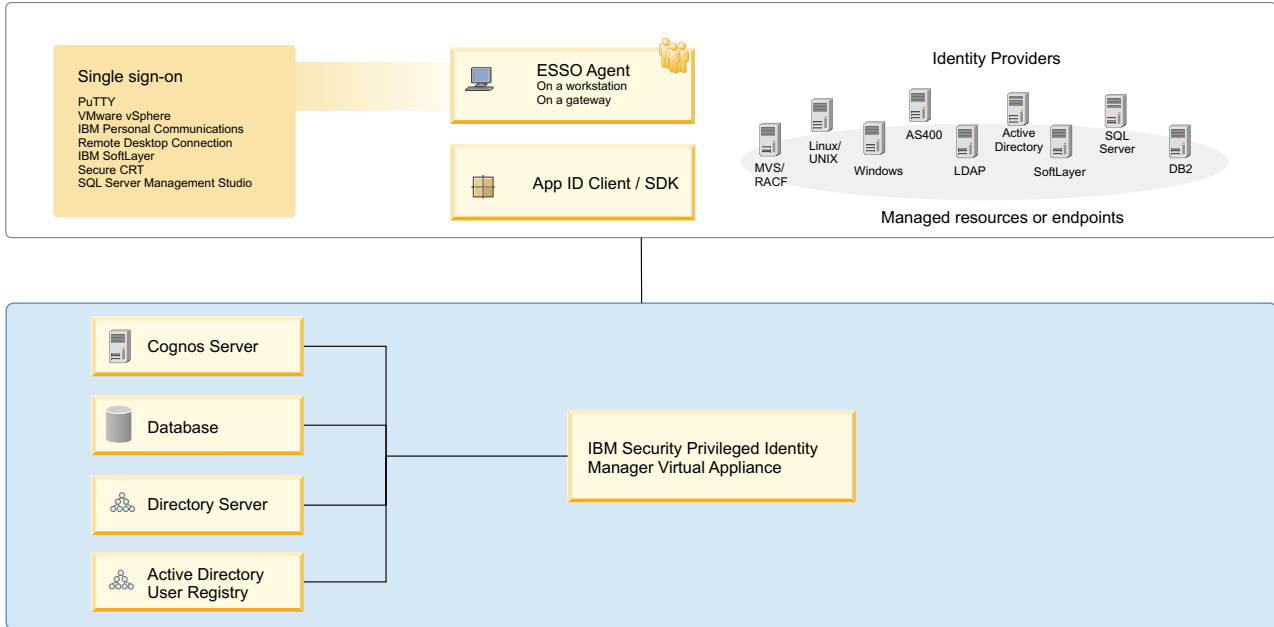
Single sign-on
PuTTY
VMware vSphere
IBM Personal Communications
Remote Desktop Connection
IBM SoftLayer
Secure CRT
SQL Server Management Studio

ESSO Agent
On a workstation
On a gateway

App ID Client / SDK

Identity Providers

MVS/ RACF
Linux/ UNIX
Windows
AS400
LDAP
Active Directory
SoftLayer
SQL Server
DB2

Managed resources or endpoints

Cognos Server

Database

Directory Server

Active Directory User Registry

IBM Security Privileged Identity Manager Virtual Appliance